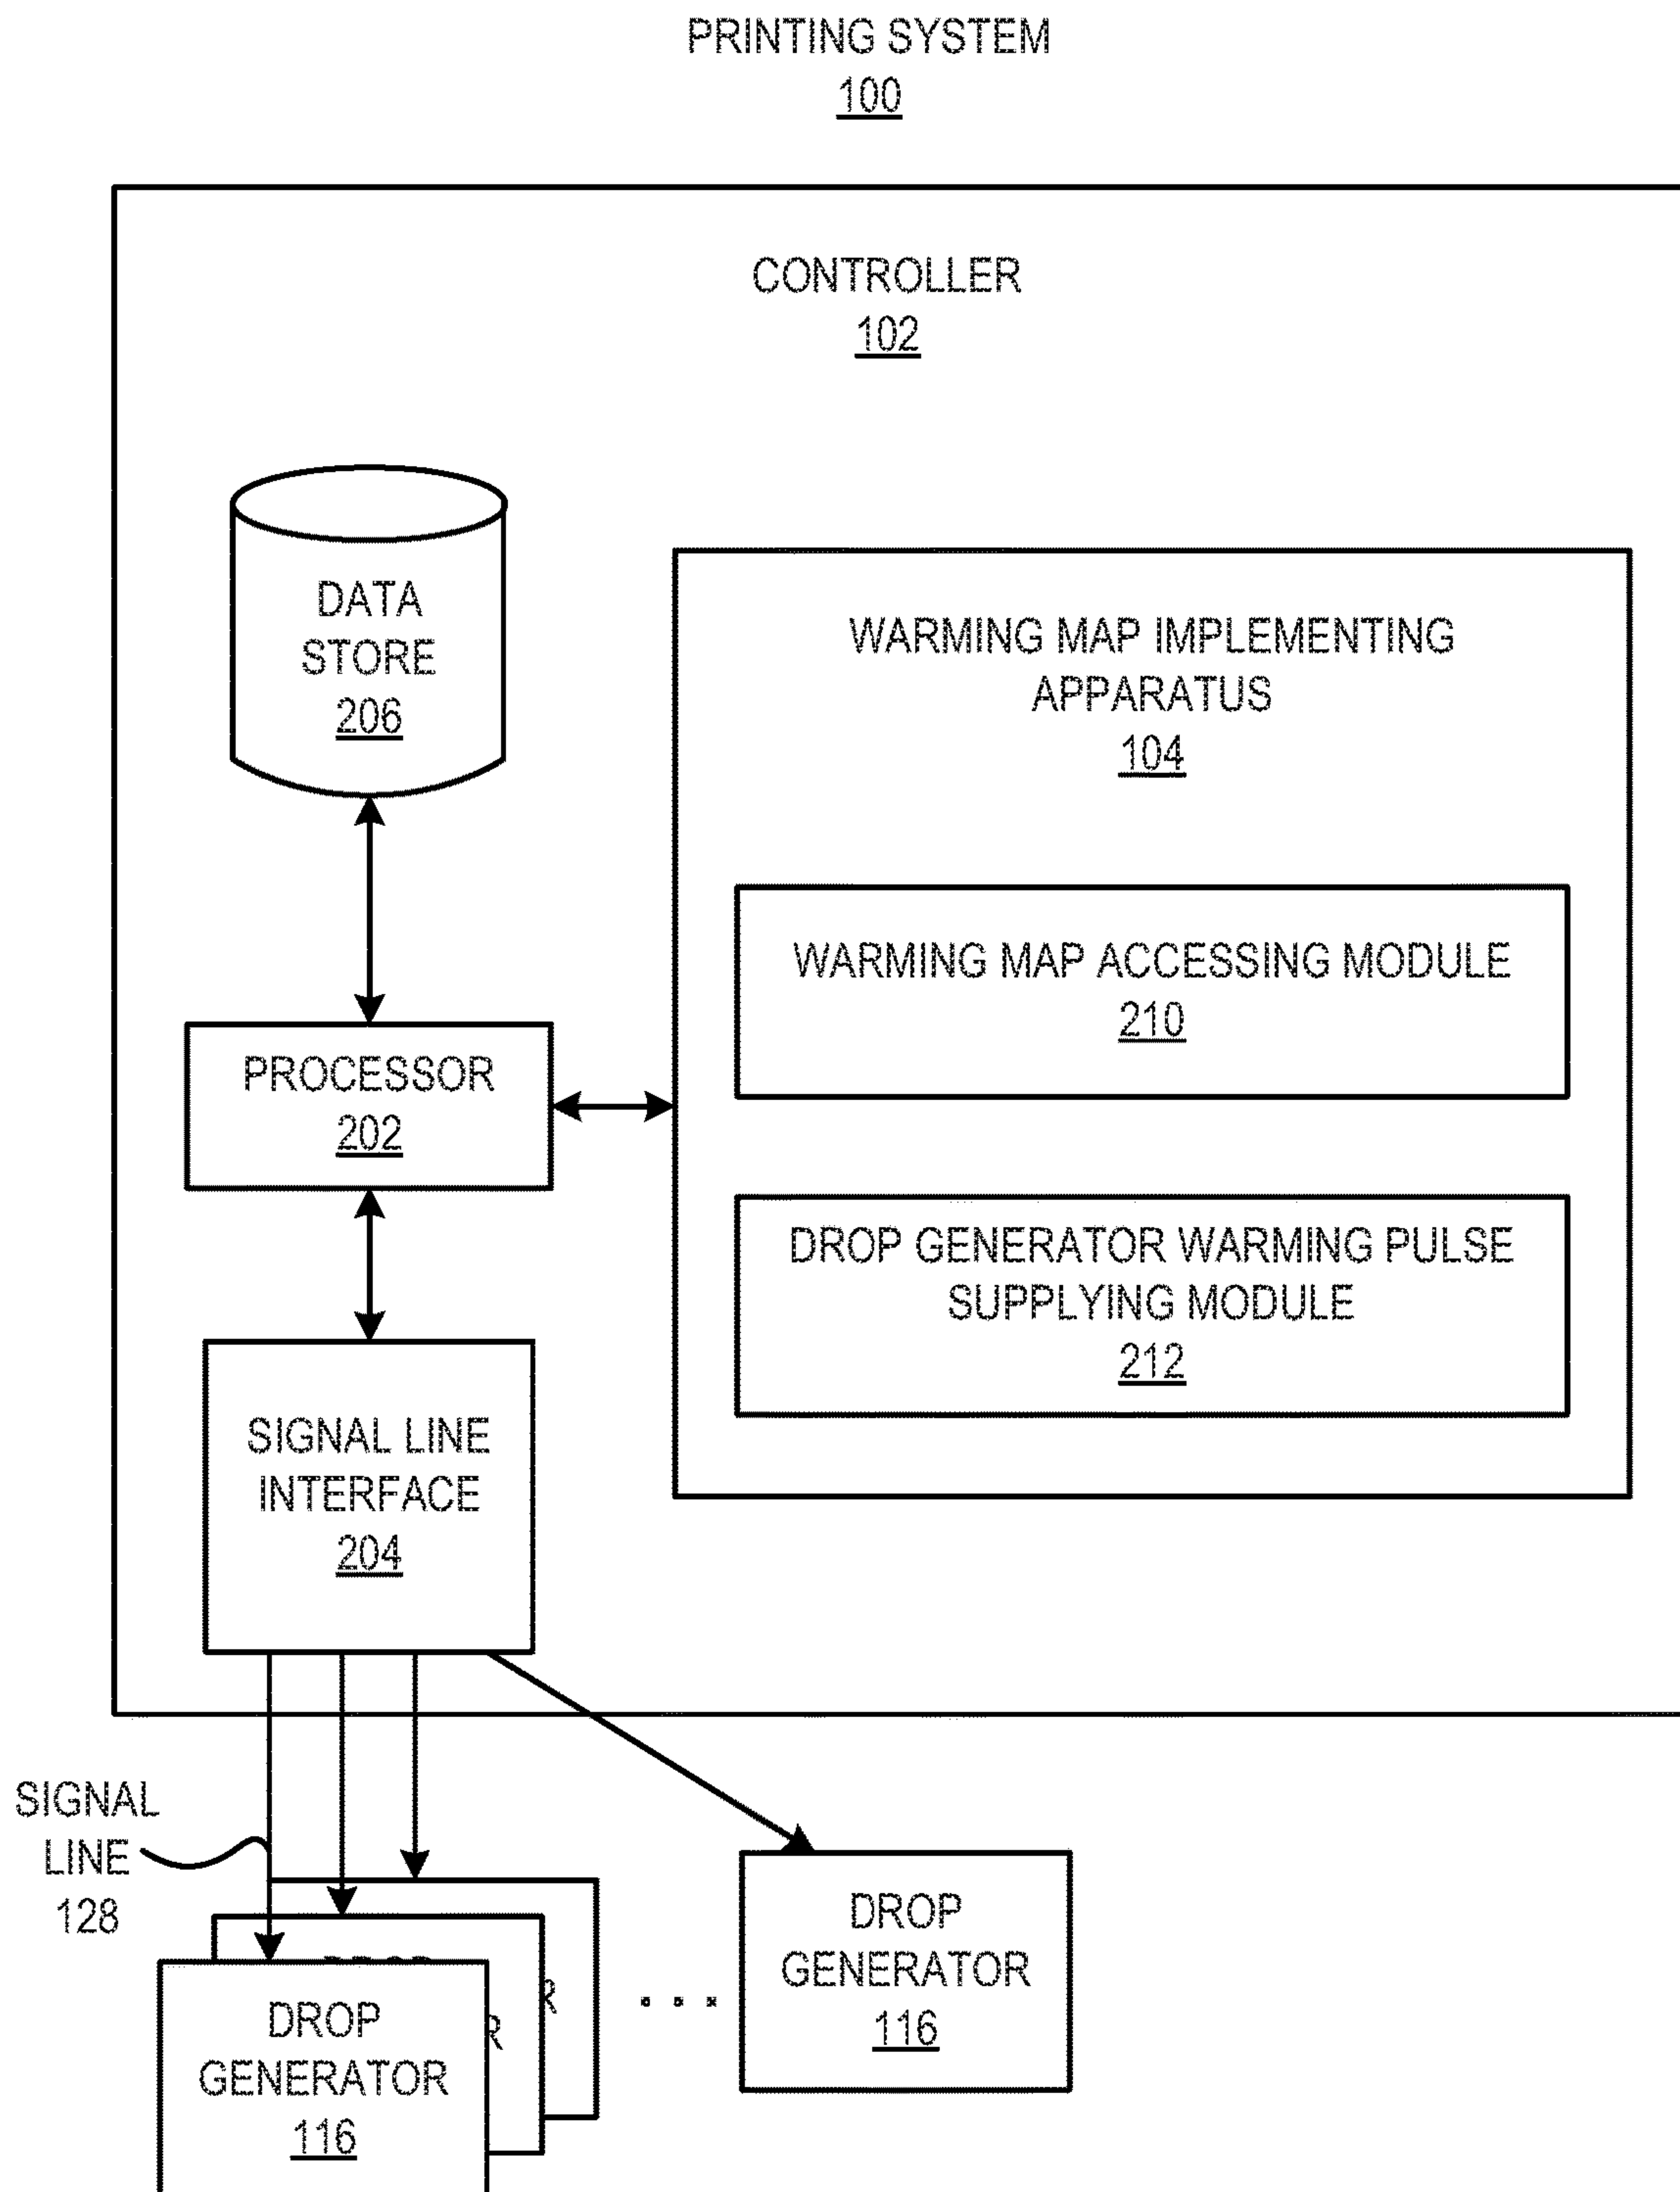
PRINTING SYSTEM
100

CONTROLLER
102

DATA STORE
206

WARMING MAP IMPLEMENTING APPARATUS
104

WARMING MAP ACCESSING MODULE
210

PROCESSOR
202

DROP GENERATOR WARMING PULSE SUPPLYING MODULE
212

SIGNAL LINE INTERFACE
204

SIGNAL LINE
128

DROP GENERATOR
116

. . .

DROP GENERATOR
116